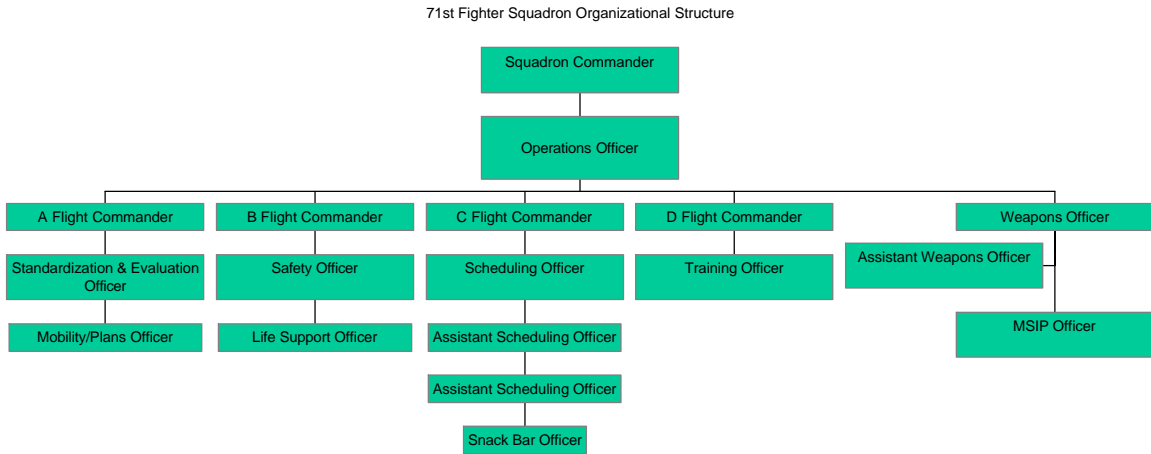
71st Fighter Squadron Organizational Structure

Squadron Commander

Operations Officer

A Flight Commander

Standardization & Evaluation Officer

Mobility/Plans Officer

B Flight Commander

Safety Officer

Life Support Officer

C Flight Commander

Scheduling Officer

Assistant Scheduling Officer

Assistant Scheduling Officer

Snack Bar Officer

D Flight Commander

Training Officer

Weapons Officer

Assistant Weapons Officer

MSIP Officer